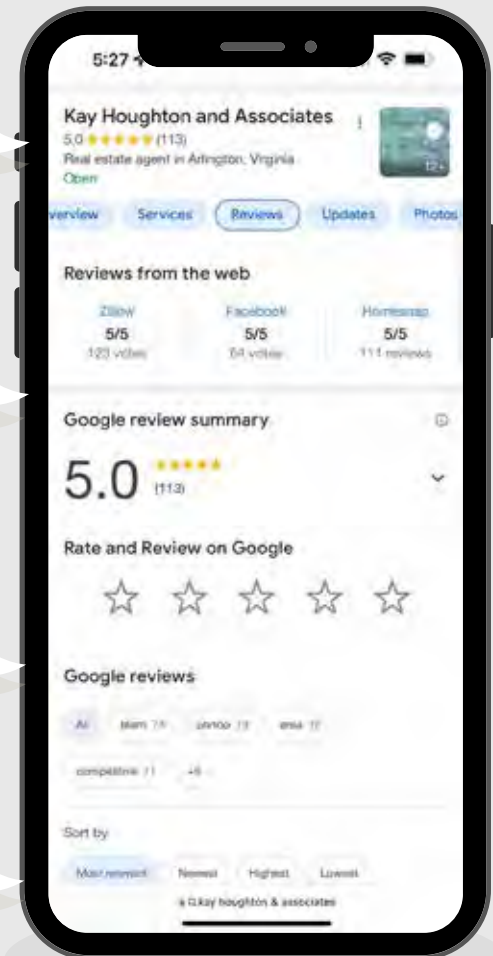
5:27

Kay Houghton and Associates
5.0 ★★★★★ (113)
Real estate agent in Arlington, Virginia
Open

12+

verview Services Reviews Updates Photos

Reviews from the web

Zillow
5/5
123 votes

Facebook
5/5
54 votes

Homesnap
5/5
111 reviews

Google review summary

5.0 ★★★★★ (113)

Rate and Review on Google

☆ ☆ ☆ ☆ ☆

Google reviews

All team 78 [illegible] 13 area 12

competitive 11 +6

Sort by

Most relevant Newest Highest Lowest

a Q kay houghton & associates